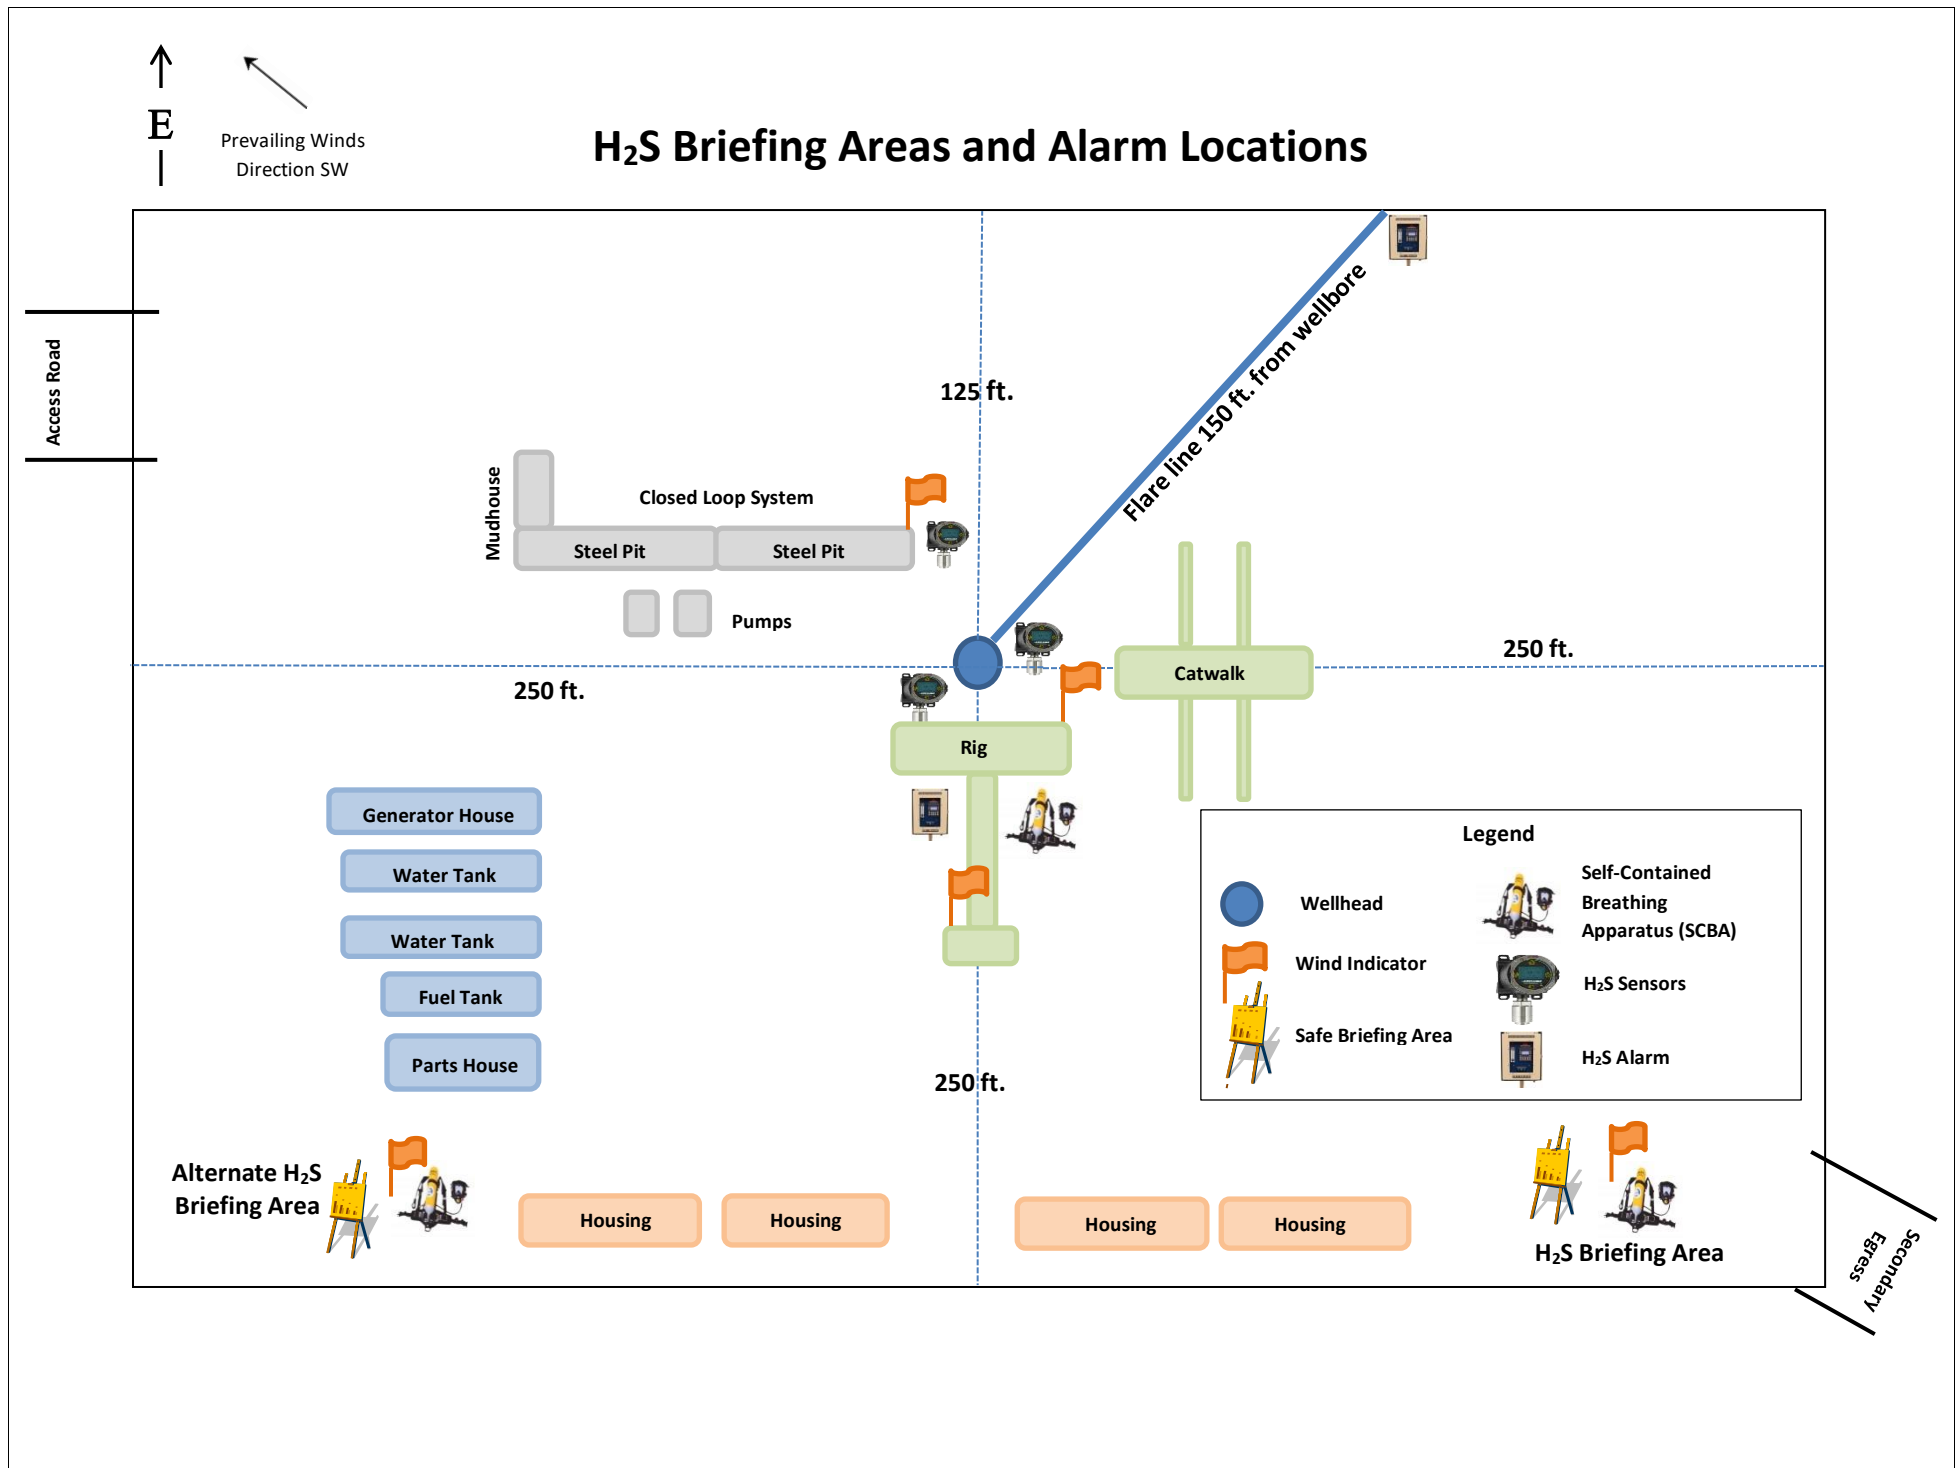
E

Prevailing Winds Direction SW

$H_2S$ Briefing Areas and Alarm Locations

Access Road

125 ft.

Flare line 150 ft. from wellbore

Mudhouse

Closed Loop System

Steel Pit

Steel Pit

Pumps

250 ft.

Catwalk

250 ft.

Rig

Generator House

Water Tank

Water Tank

Fuel Tank

Parts House

Legend

Wellhead

Wind Indicator

Safe Briefing Area

Self-Contained Breathing Apparatus (SCBA)

$H_2S$ Sensors

$H_2S$ Alarm

250 ft.

Alternate $H_2S$ Briefing Area

Housing

Housing

Housing

Housing

$H_2S$ Briefing Area

Secondary Egress